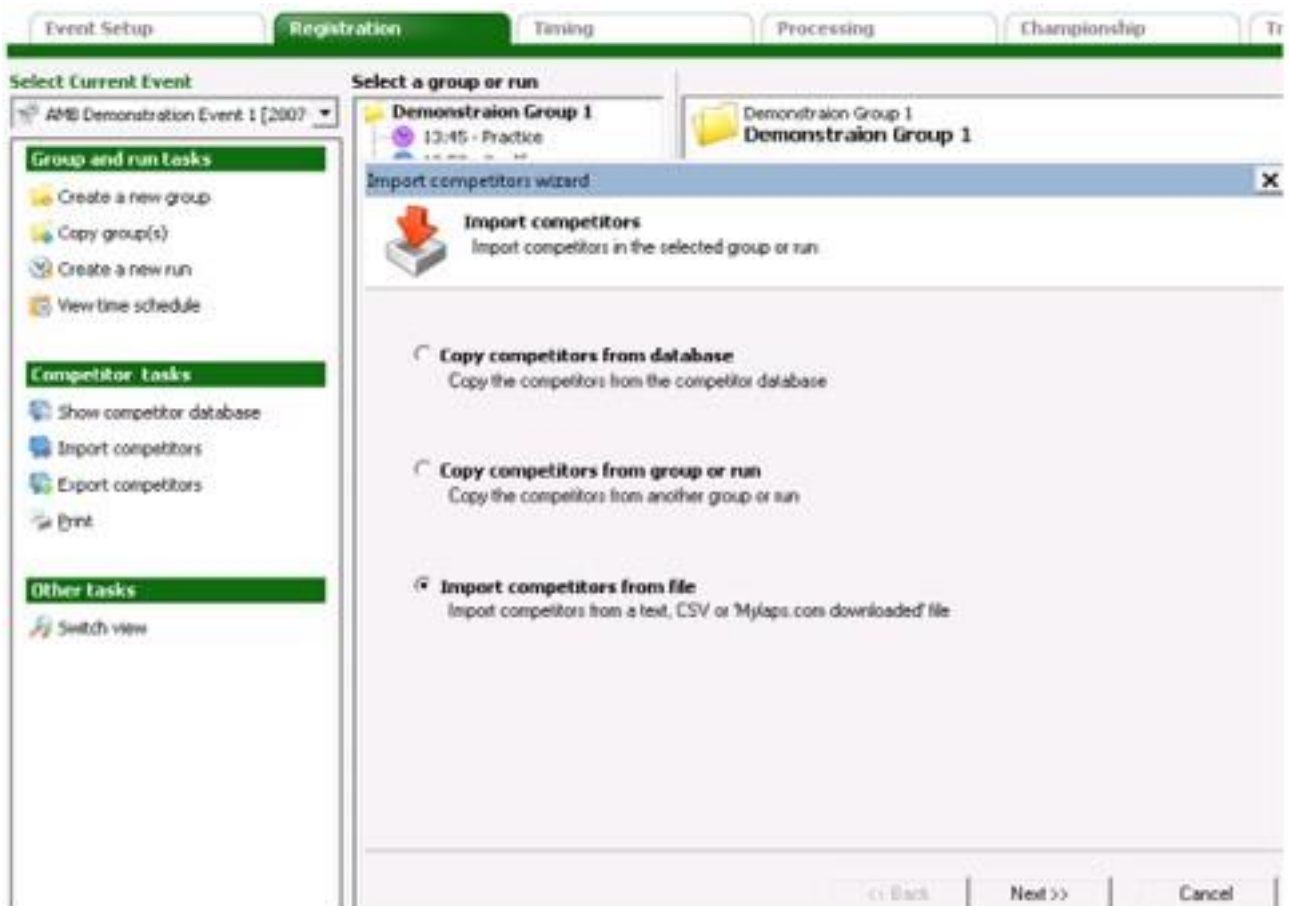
Event Setup | Registration | Timing | Processing | Championship | Tr

Select Current Event
AMB Demonstration Event 1 [2007

Group and run tasks
Create a new group
Copy group(s)
Create a new run
View time schedule

Competitor tasks
Show competitor database
Import competitors
Export competitors
Print

Other tasks
Switch view

Select a group or run
Demonstraion Group 1
13:45 - Practice
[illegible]

Demonstraion Group 1
Demonstraion Group 1

Import competitors wizard

Import competitors
Import competitors in the selected group or run

Copy competitors from database
Copy the competitors from the competitor database

Copy competitors from group or run
Copy the competitors from another group or run

Import competitors from file
Import competitors from a text, CSV or 'Mylaps.com downloaded' file

<< Back
Next >>
Cancel